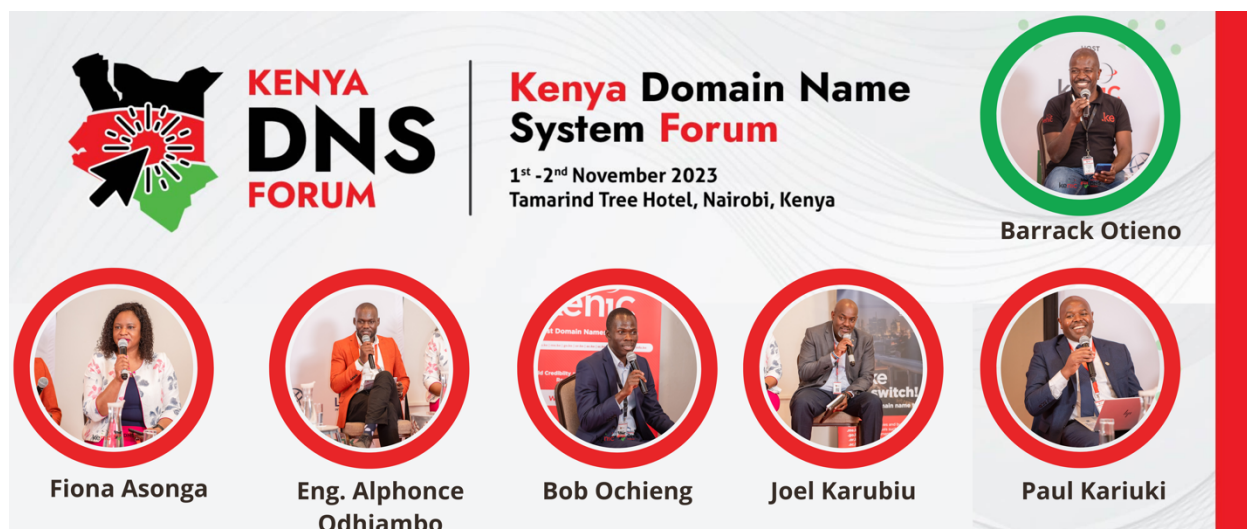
KENYA DNS FORUM

Kenya Domain Name System Forum

1st -2nd November 2023
Tamarind Tree Hotel, Nairobi, Kenya

Barrack Otieno

Fiona Asonga

Eng. Alphonce Odhiambo

Bob Ochieng

Joel Karubiu

Paul Kariuki